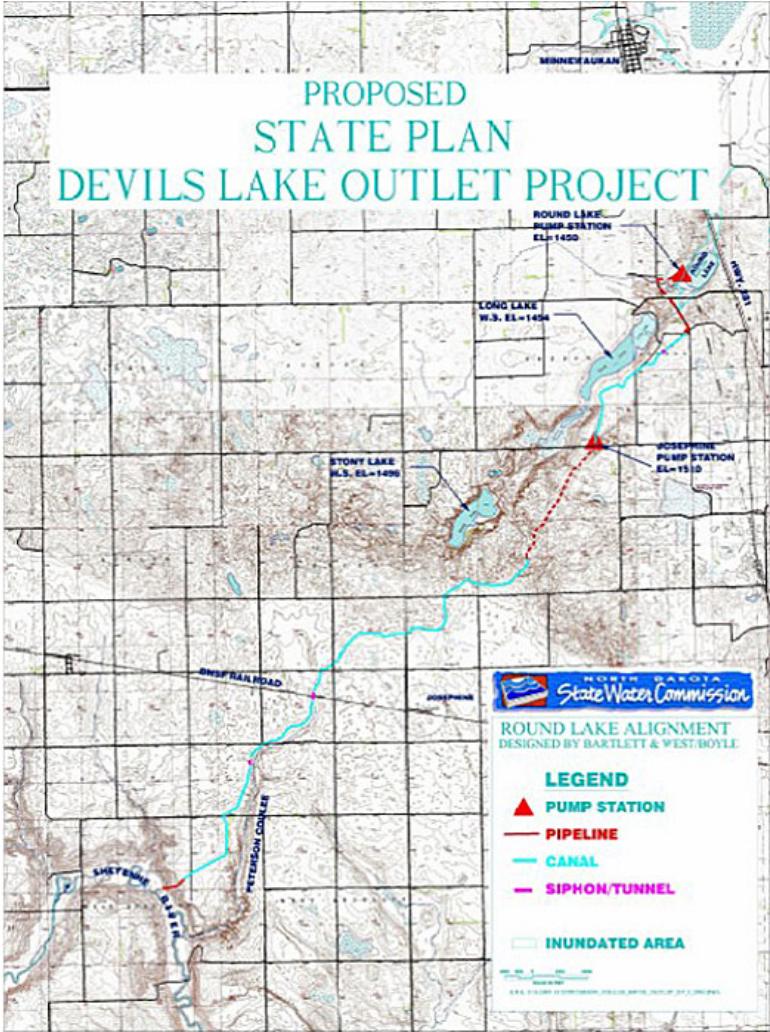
MINNEWAUKAN

PROPOSED
STATE PLAN
DEVILS LAKE OUTLET PROJECT

ROUND LAKE PUMP STATION EL=1450

ROUND LAKE

HWY. 281

LONG LAKE W.S. EL=1454

JOSEPHINE PUMP STATION EL=1510

STONY LAKE W.S. EL=1490

BNSF RAILROAD

JOSEPHINE

PETERSON COULEE

SHEYENNE RIVER

NORTH DAKOTA
State Water Commission

ROUND LAKE ALIGNMENT
DESIGNED BY BARTLETT & WEST/BOYLE

LEGEND
PUMP STATION
PIPELINE
CANAL
SIPHON/TUNNEL

INUNDATED AREA

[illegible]